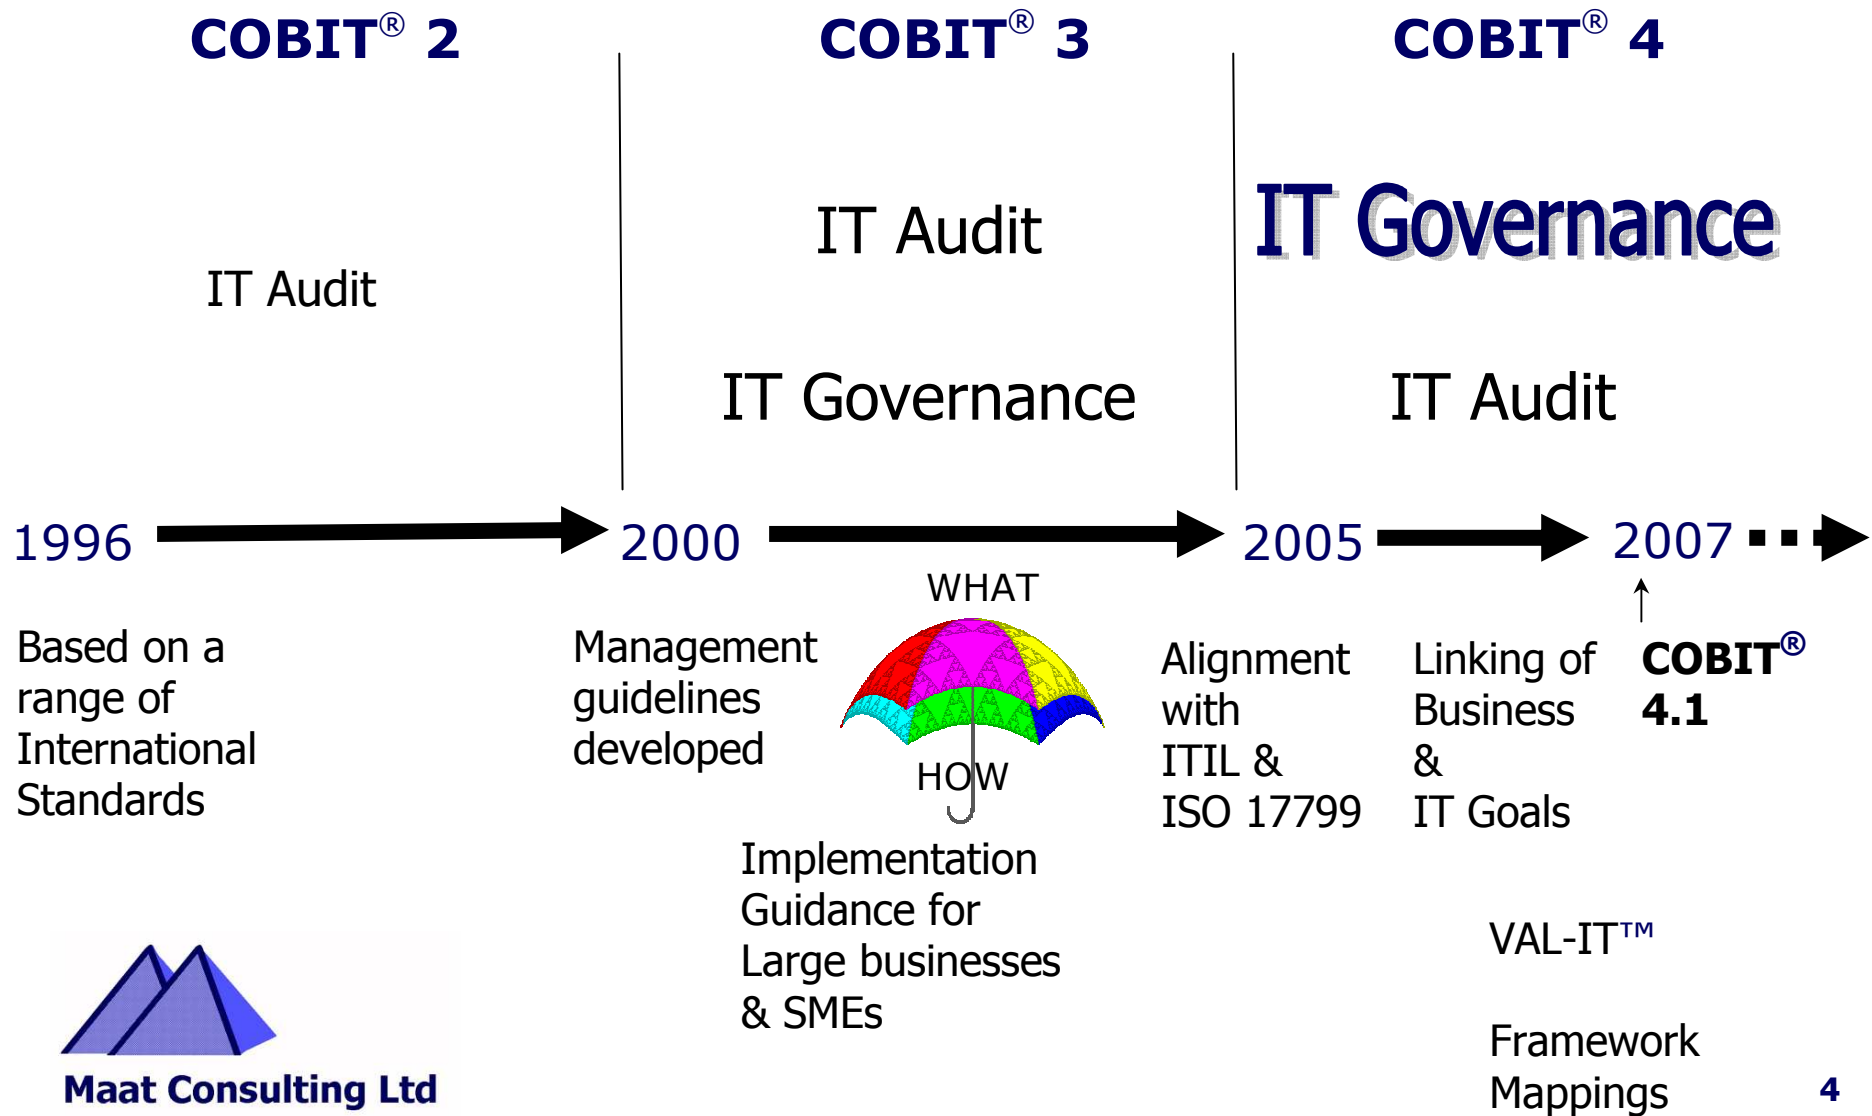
COBIT® 2

COBIT® 3

COBIT® 4

IT Audit

IT Audit

IT Governance

IT Governance

IT Audit

1996

2000

2005

2007

Based on a range of International Standards

Management guidelines developed

WHAT

HOW

Implementation Guidance for Large businesses & SMEs

Alignment with ITIL & ISO 17799

Linking of Business & IT Goals

COBIT® 4.1

VAL-IT™

Framework Mappings

Maat Consulting Ltd

4